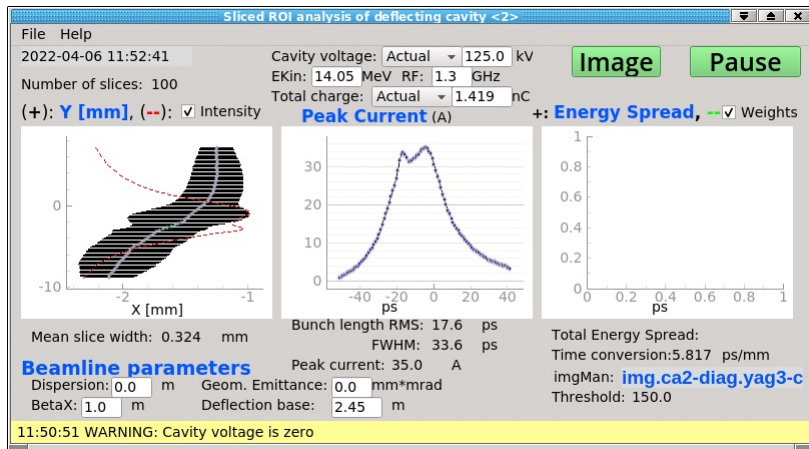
Sliced ROI analysis of deflecting cavity <2>

File Help

2022-04-06 11:52:41

Number of slices: 100

Cavity voltage: Actual 125.0 kV
EKin: 14.05 MeV RF: 1.3 GHz
Total charge: Actual 1.419 nC

Image

Pause

(+): Y [mm], (--): ☑ Intensity

Peak Current (A)

+: Energy Spread, -- ☑ Weights

0
-10
-2
-1
X [mm]

30
20
10
0
-40 -20 0 20 40
ps

1
0.8
0.6
0.4
0.2
0
0 0.2 0.4 0.6 0.8 1
ps

Mean slice width: 0.324 mm

Bunch length RMS: 17.6 ps
FWHM: 33.6 ps
Peak current: 35.0 A

Total Energy Spread:
Time conversion:5.817 ps/mm
imgMan: img.ca2-diag.yag3-c
Threshold: 150.0

Beamline parameters
Dispersion: 0.0 m
BetaX: 1.0 m
Geom. Emittance: 0.0 mm*mrad
Deflection base: 2.45 m

11:50:51 WARNING: Cavity voltage is zero